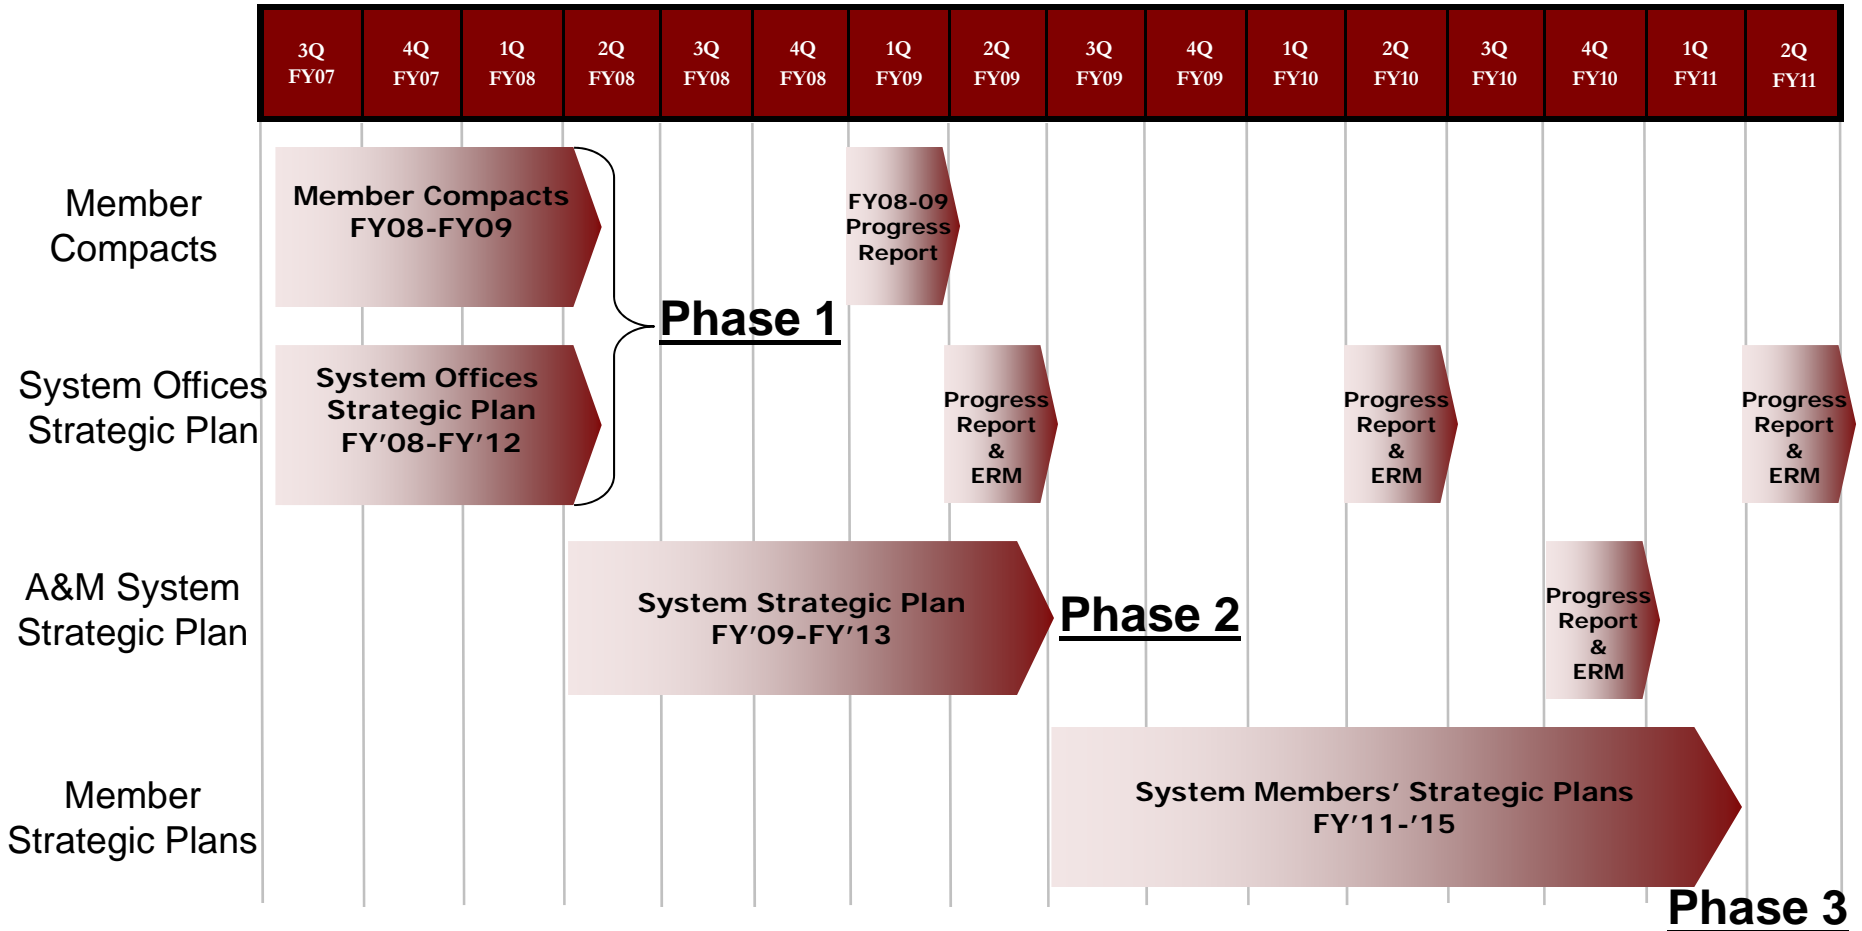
| 3Q FY07 | 4Q FY07 | 1Q FY08 | 2Q FY08 | 3Q FY08 | 4Q FY08 | 1Q FY09 | 2Q FY09 | 3Q FY09 | 4Q FY09 | 1Q FY10 | 2Q FY10 | 3Q FY10 | 4Q FY10 | 1Q FY11 | 2Q FY11 |
|---|---|---|---|---|---|---|---|---|---|---|---|---|---|---|---|

Member Compacts

Member Compacts FY08-FY09

FY08-09 Progress Report

Phase 1

System Offices Strategic Plan

System Offices Strategic Plan FY'08-FY'12

Progress Report & ERM

Progress Report & ERM

Progress Report & ERM

A&M System Strategic Plan

System Strategic Plan FY'09-FY'13

Phase 2

Progress Report & ERM

Member Strategic Plans

System Members' Strategic Plans FY'11-'15

Phase 3